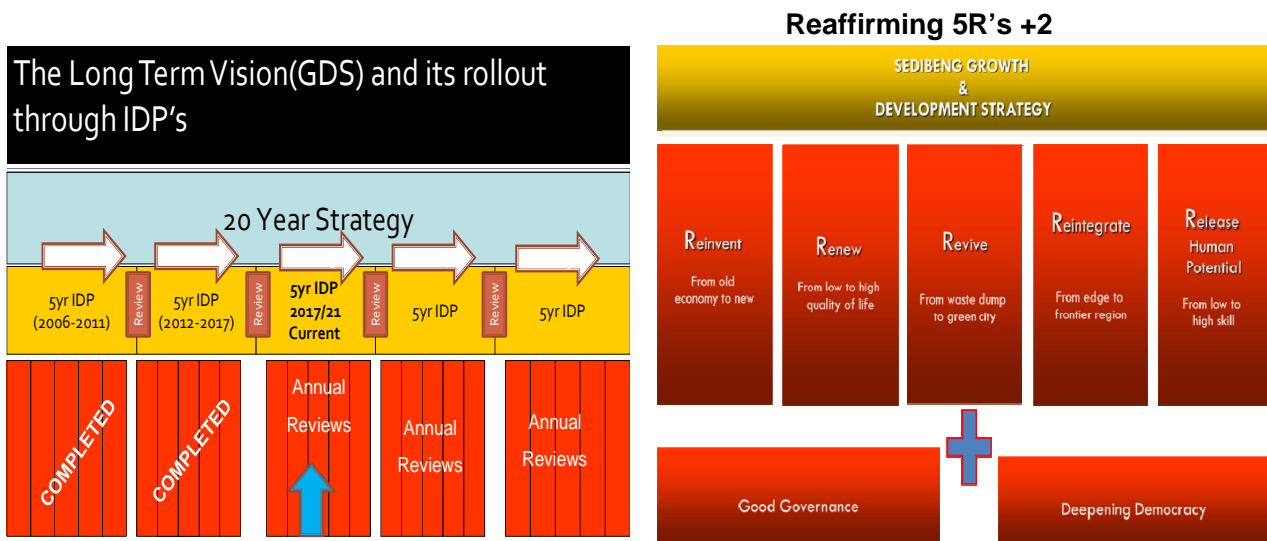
The Long Term Vision(GDS) and its rollout through IDP's

20 Year Strategy

5yr IDP (2006-2011)

Review

5yr IDP (2012-2017)

Review

5yr IDP 2017/21 Current

Review

5yr IDP

Review

5yr IDP

COMPLETED

COMPLETED

Annual Reviews

Annual Reviews

Annual Reviews

Reaffirming 5R's +2

SEDIBENG GROWTH & DEVELOPMENT STRATEGY

Reinvent
From old economy to new

Renew
From low to high quality of life

Revive
From waste dump to green city

Reintegrate
From edge to frontier region

Release Human Potential
From low to high skill

Good Governance

Deepening Democracy